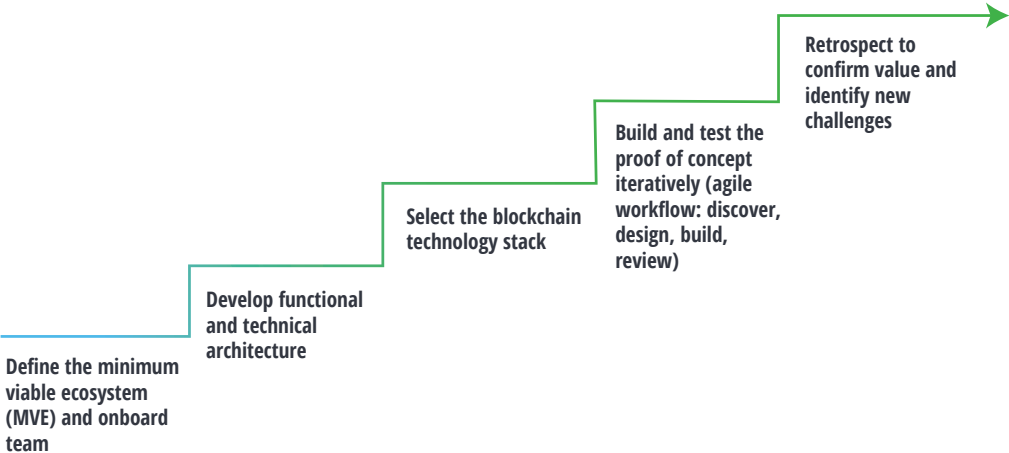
Define the minimum viable ecosystem (MVE) and onboard team

Develop functional and technical architecture

Select the blockchain technology stack

Build and test the proof of concept iteratively (agile workflow: discover, design, build, review)

Retrospect to confirm value and identify new challenges